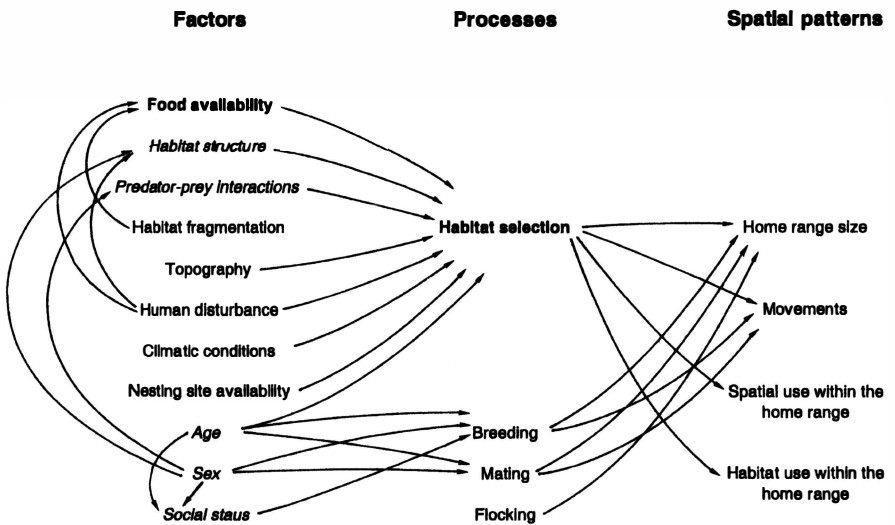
Factors

Processes

Spatial patterns

Food availability

Habitat structure

Predator-prey interactions

Habitat fragmentation

Topography

Human disturbance

Climatic conditions

Nesting site availability

Age

Sex

Social staus

Habitat selection

Breeding

Mating

Flocking

Home range size

Movements

Spatial use within the home range

Habitat use within the home range